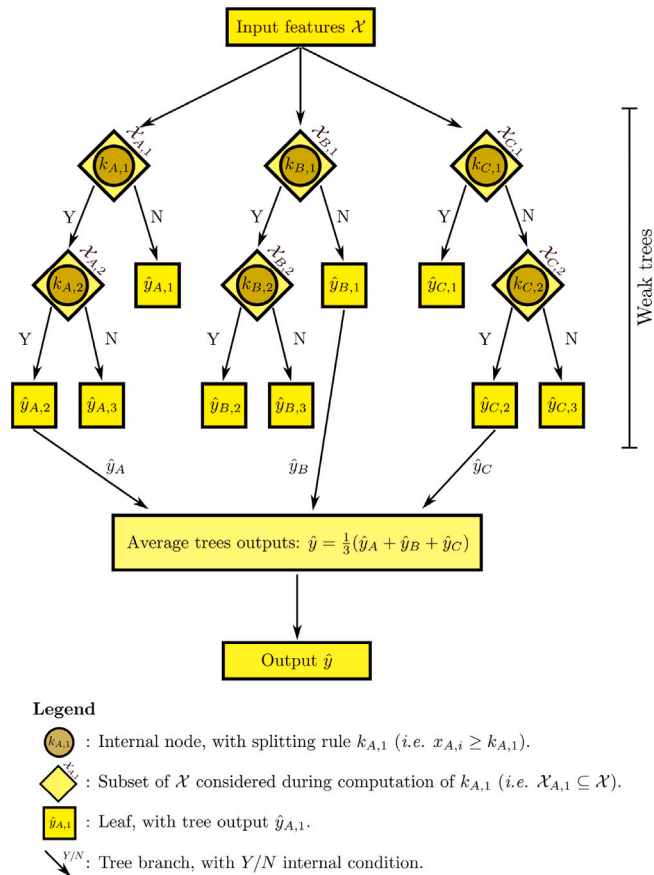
Input features $\mathcal{X}$

$\mathcal{X}_{A,1}$
$k_{A,1}$
Y
N
$\mathcal{X}_{A,2}$
$k_{A,2}$
$\hat{y}_{A,1}$
Y
N
$\hat{y}_{A,2}$
$\hat{y}_{A,3}$

$\mathcal{X}_{B,1}$
$k_{B,1}$
Y
N
$\mathcal{X}_{B,2}$
$k_{B,2}$
$\hat{y}_{B,1}$
Y
N
$\hat{y}_{B,2}$
$\hat{y}_{B,3}$

$\mathcal{X}_{C,1}$
$k_{C,1}$
Y
N
$\hat{y}_{C,1}$
$\mathcal{X}_{C,2}$
$k_{C,2}$
Y
N
$\hat{y}_{C,2}$
$\hat{y}_{C,3}$

Weak trees

$\hat{y}_A$
$\hat{y}_B$
$\hat{y}_C$

Average trees outputs: $\hat{y} = \frac{1}{3}(\hat{y}_A + \hat{y}_B + \hat{y}_C)$

Output $\hat{y}$

Legend

$k_{A,1}$ : Internal node, with splitting rule $k_{A,1}$ (*i.e.* $x_{A,i} \geq k_{A,1}$).

$\mathcal{X}_{A,1}$ : Subset of $\mathcal{X}$ considered during computation of $k_{A,1}$ (*i.e.* $\mathcal{X}_{A,1} \subseteq \mathcal{X}$).

$\hat{y}_{A,1}$ : Leaf, with tree output $\hat{y}_{A,1}$.

$Y/N$ : Tree branch, with $Y/N$ internal condition.